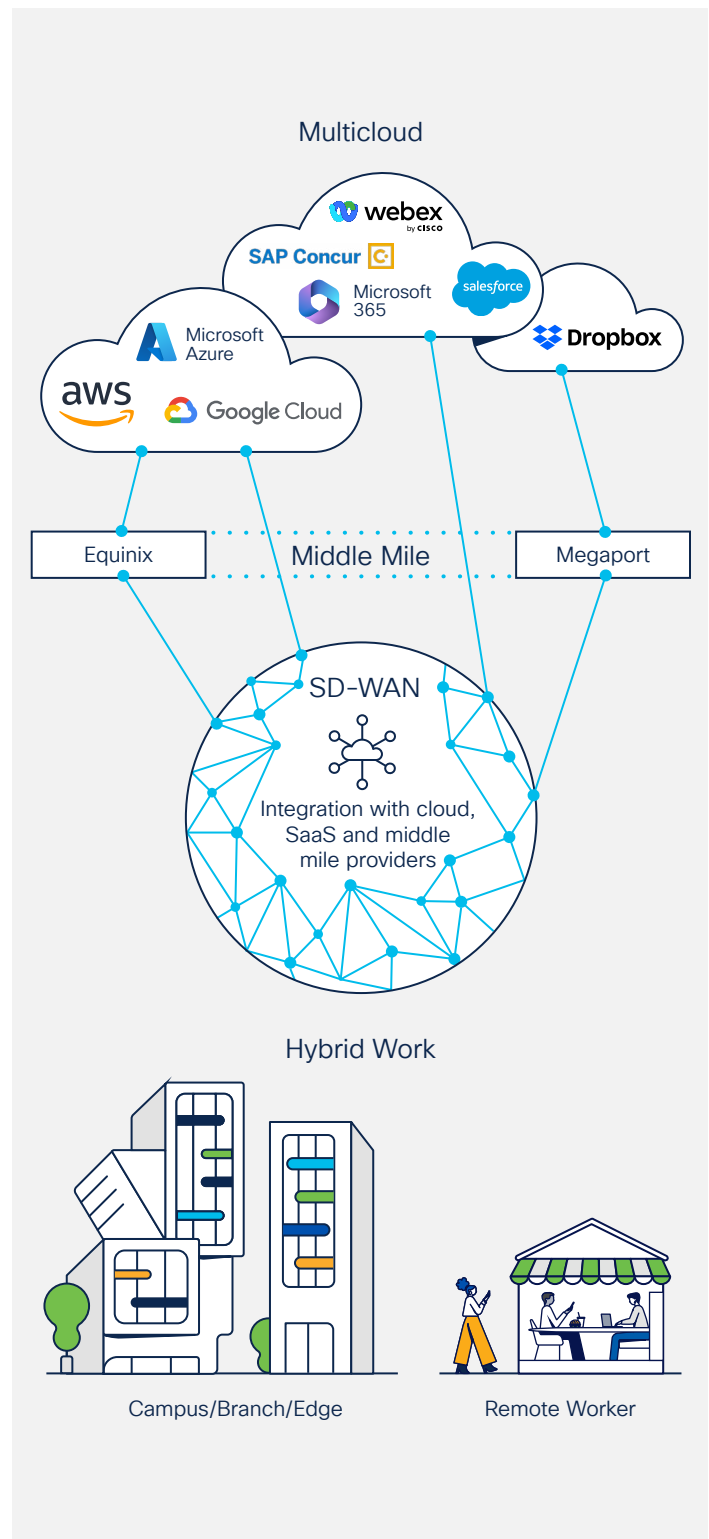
Multicloud

webex by CISCO

SAP Concur

Microsoft 365

salesforce

Dropbox

Microsoft Azure

aws

Google Cloud

Equinix

Middle Mile

Megaport

SD-WAN

Integration with cloud, SaaS and middle mile providers

Hybrid Work

Campus/Branch/Edge

Remote Worker